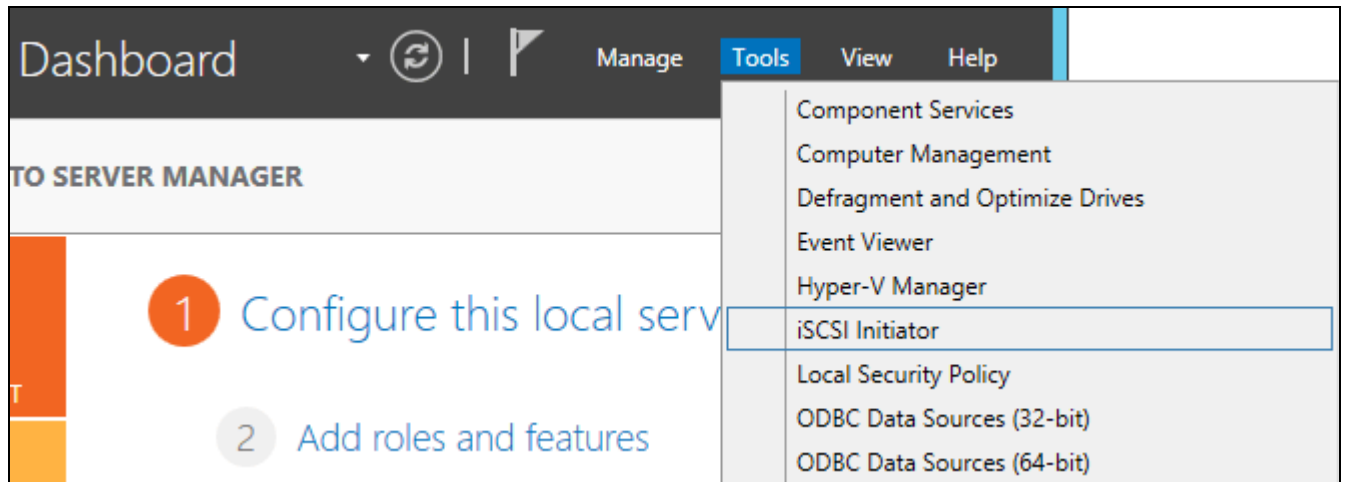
Dashboard

Manage Tools View Help

Component Services
Computer Management
Defragment and Optimize Drives
Event Viewer
Hyper-V Manager
iSCSI Initiator
Local Security Policy
ODBC Data Sources (32-bit)
ODBC Data Sources (64-bit)

TO SERVER MANAGER

T

1 Configure this local serv

2 Add roles and features